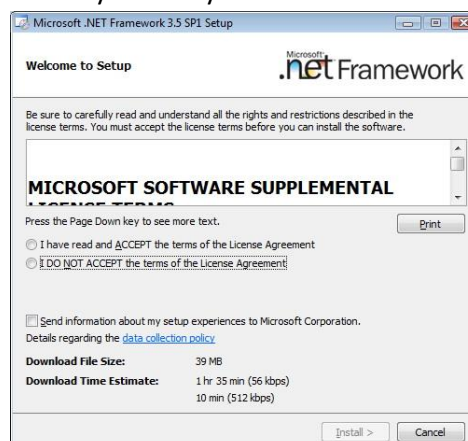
Microsoft .NET Framework 3.5 SP1 Setup

Welcome to Setup

Microsoft .net Framework

Be sure to carefully read and understand all the rights and restrictions described in the license terms. You must accept the license terms before you can install the software.

MICROSOFT SOFTWARE SUPPLEMENTAL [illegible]

Press the Page Down key to see more text.

Print

I have read and ACCEPT the terms of the License Agreement

I DO NOT ACCEPT the terms of the License Agreement

Send information about my setup experiences to Microsoft Corporation.

Details regarding the data collection policy

| | |
|---|---|
| **Download File Size:** | 39 MB |
| **Download Time Estimate:** | 1 hr 35 min (56 kbps) 10 min (512 kbps) |

Install >

Cancel